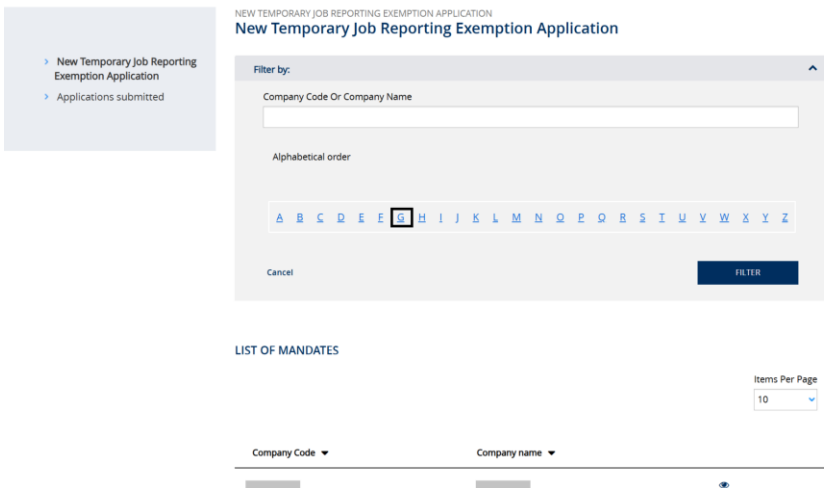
New Temporary Job Reporting Exemption Application
Applications submitted

NEW TEMPORARY JOB REPORTING EXEMPTION APPLICATION
New Temporary Job Reporting Exemption Application

Filter by:

Company Code Or Company Name

Alphabetical order

A B C D E F G H I J K L M N O P Q R S T U V W X Y Z

Cancel

FILTER

LIST OF MANDATES

Items Per Page
10

| Company Code | Company name |
|---|---|